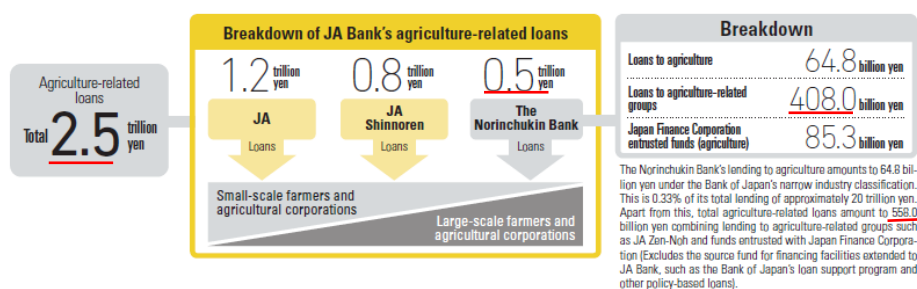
Agriculture-related loans

Total 2.5 trillion yen

Breakdown of JA Bank's agriculture-related loans

1.2 trillion yen

0.8 trillion yen

0.5 trillion yen

JA

JA Shinnoren

The Norinchukin Bank

Loans

Loans

Loans

Small-scale farmers and agricultural corporations

Large-scale farmers and agricultural corporations

Breakdown

| Loans to agriculture | 64.8 billion yen |
|---|---|
| Loans to agriculture-related groups | 408.0 billion yen |
| Japan Finance Corporation entrusted funds (agriculture) | 85.3 billion yen |

The Norinchukin Bank's lending to agriculture amounts to 64.8 billion yen under the Bank of Japan's narrow industry classification. This is 0.33% of its total lending of approximately 20 trillion yen. Apart from this, total agriculture-related loans amount to 558.0 billion yen combining lending to agriculture-related groups such as JA Zen-Noh and funds entrusted with Japan Finance Corporation (Excludes the source fund for financing facilities extended to JA Bank, such as the Bank of Japan's loan support program and other policy-based loans).